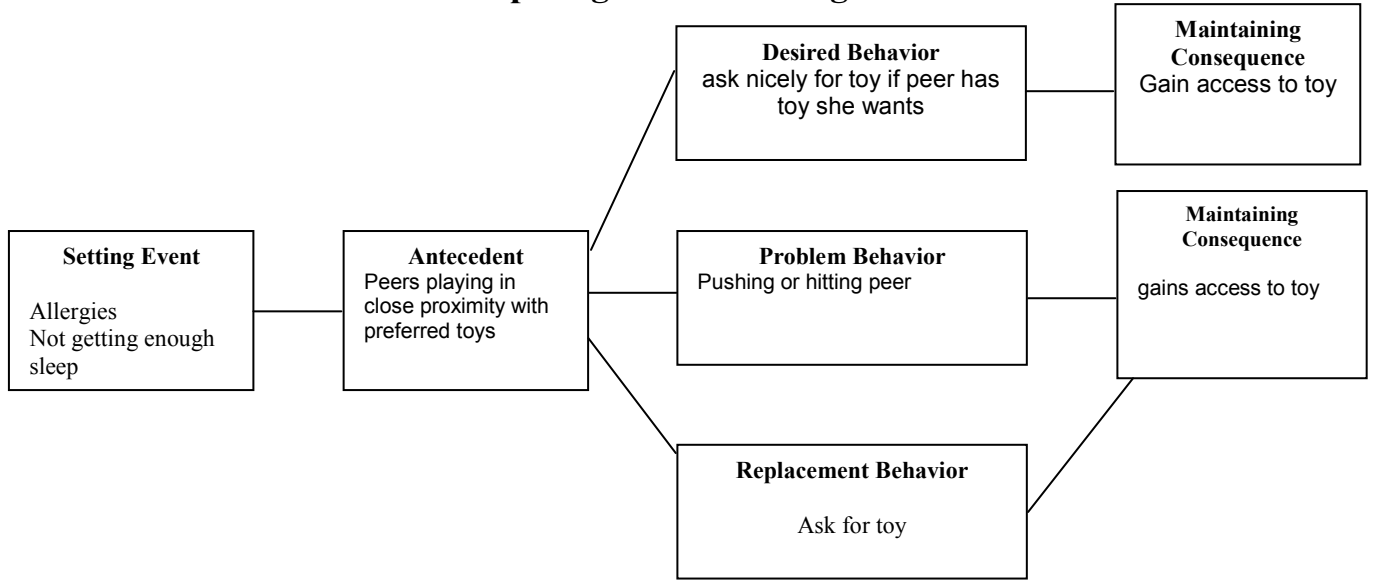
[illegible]

Setting Event

Allergies
Not getting enough sleep

Antecedent
Peers playing in close proximity with preferred toys

Desired Behavior
ask nicely for toy if peer has toy she wants

Maintaining Consequence
Gain access to toy

Problem Behavior
Pushing or hitting peer

Maintaining Consequence

gains access to toy

Replacement Behavior

Ask for toy